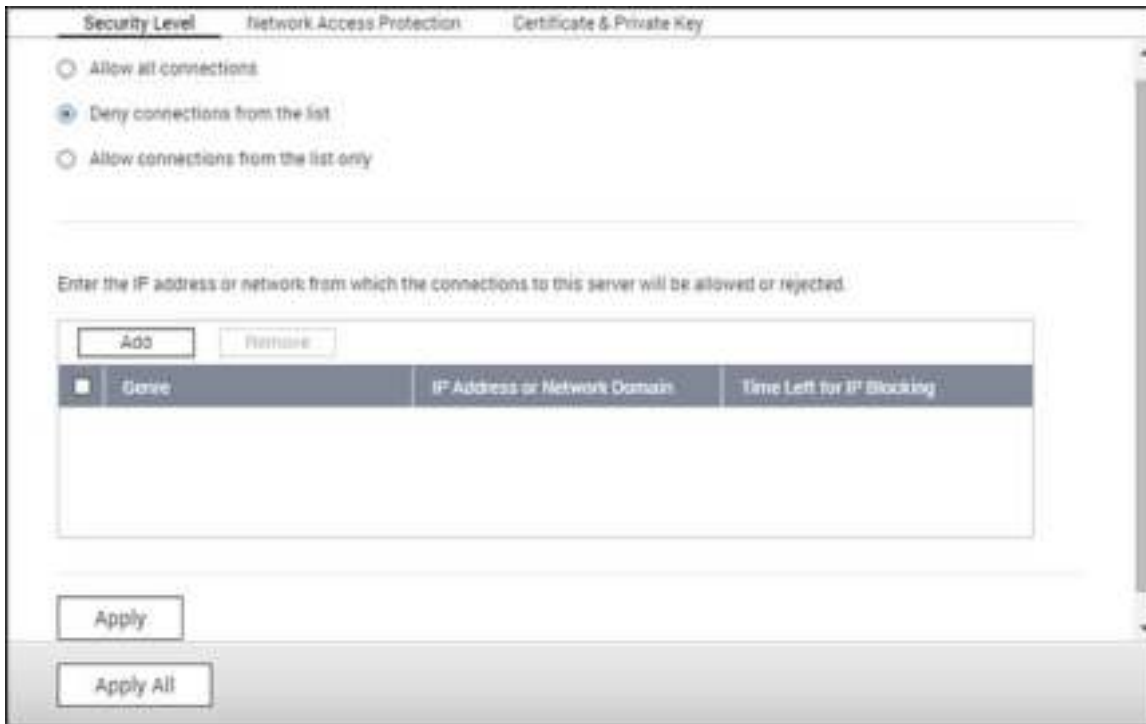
Security Level | Network Access Protection | Certificate & Private Key

Allow all connections

Deny connections from the list

Allow connections from the list only

Enter the IP address or network from which the connections to this server will be allowed or rejected.

Add | Remove

| | Genre | IP Address or Network Domain | Time Left for IP Blocking |
|---|---|---|---|

Apply

Apply All